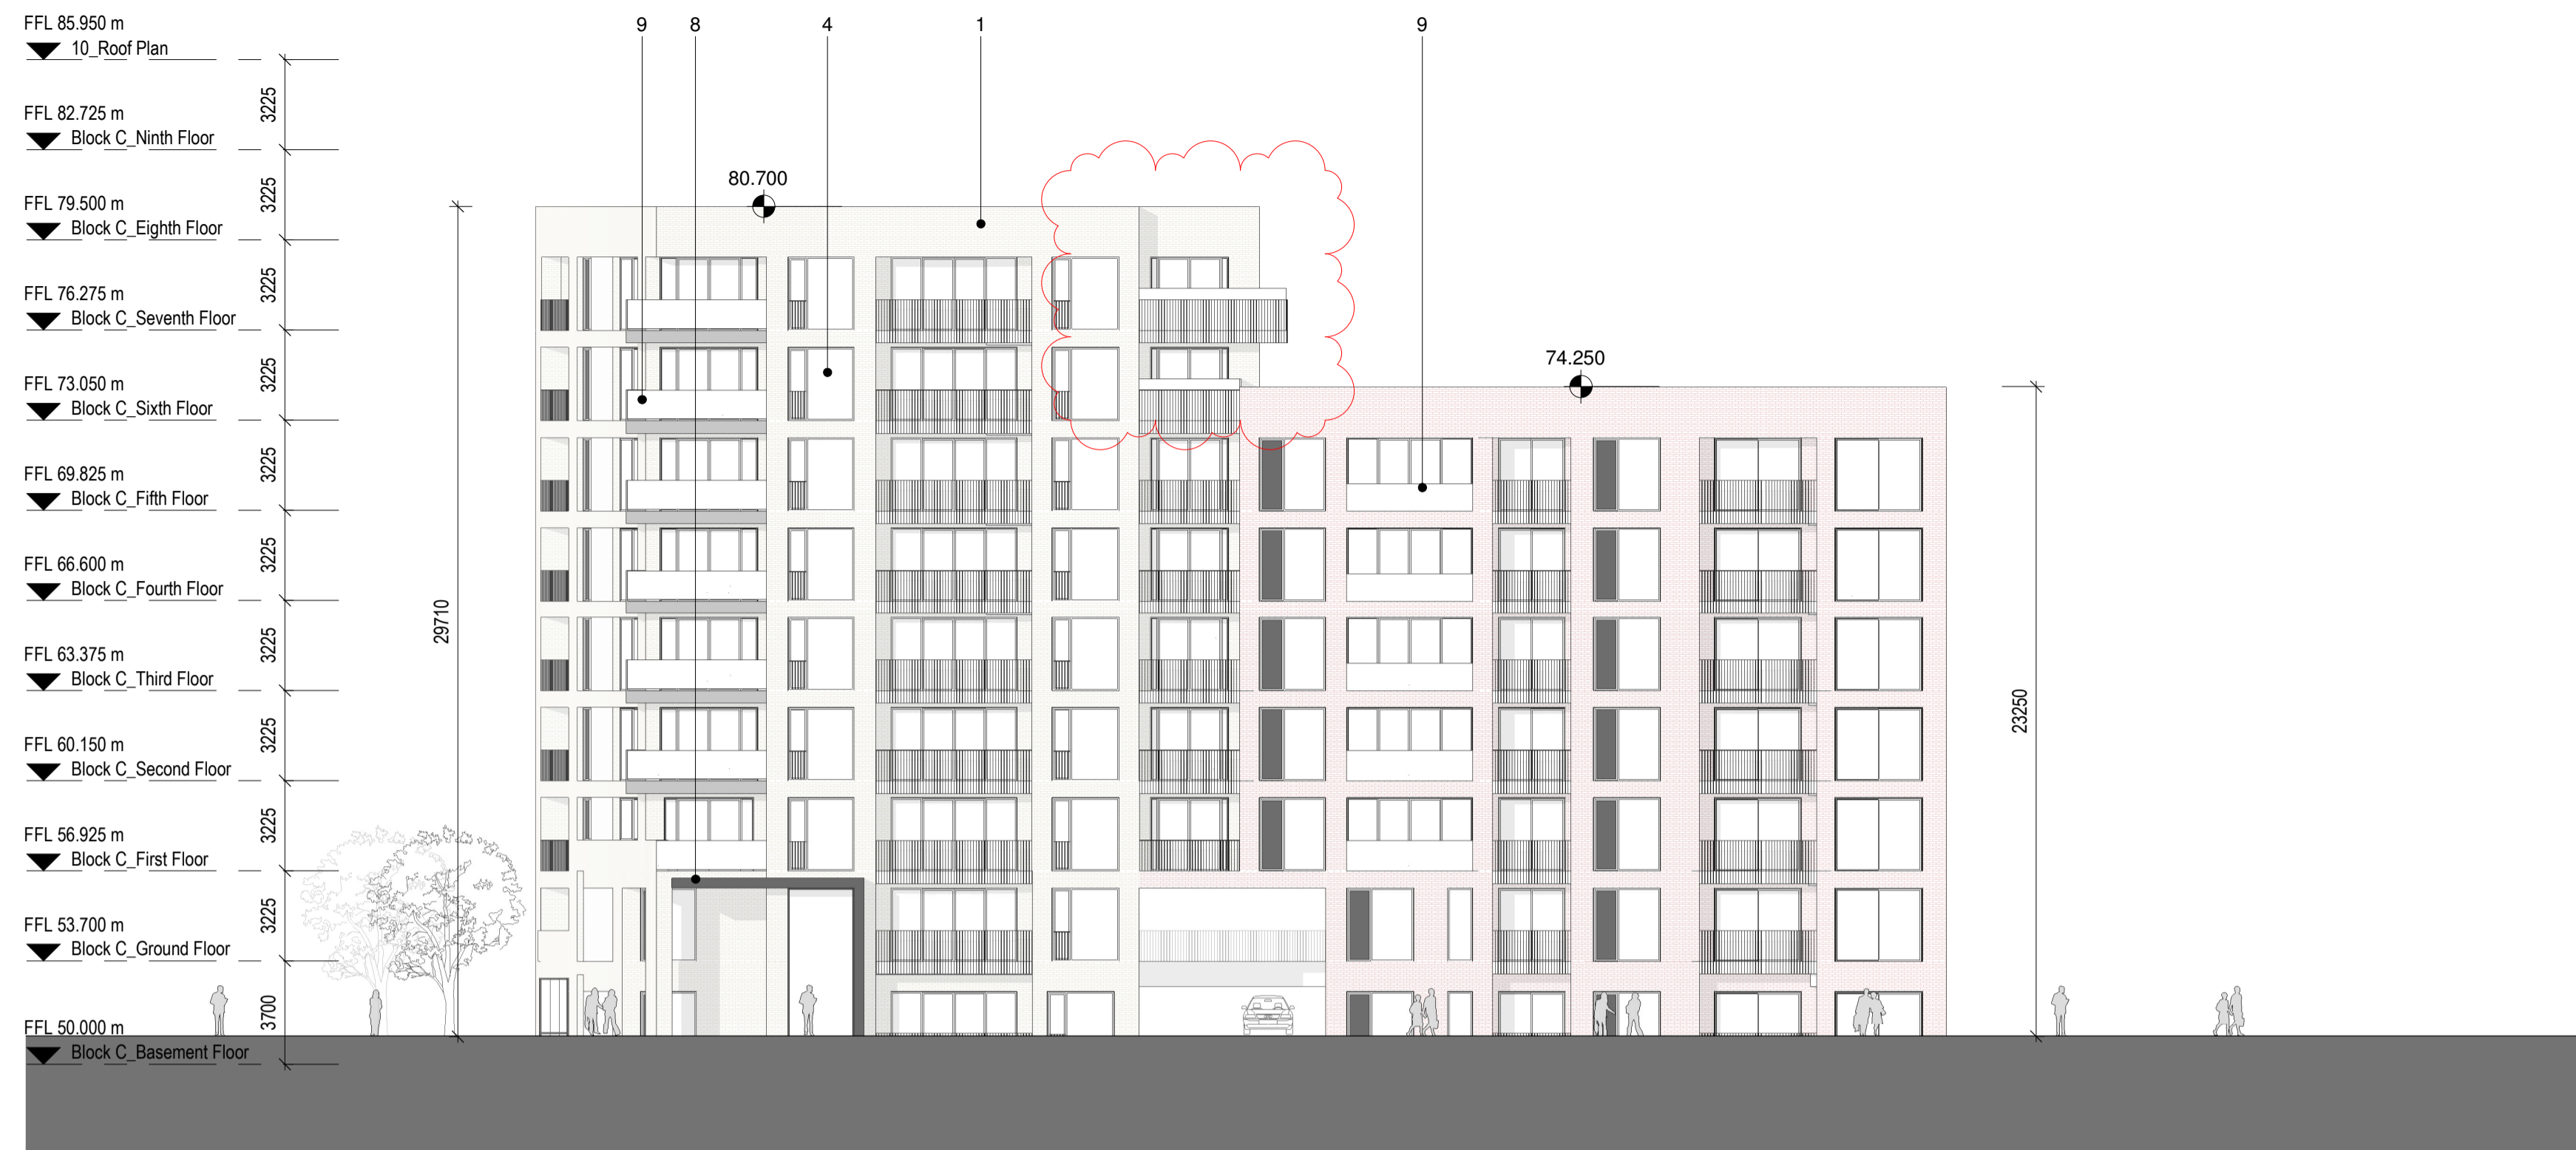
FFL 85.950 m
10_Roof Plan

FFL 82.725 m
Block C_Ninth Floor

FFL 79.500 m
Block C_Eighth Floor

FFL 76.275 m
Block C_Seventh Floor

FFL 73.050 m
Block C_Sixth Floor

FFL 69.825 m
Block C_Fifth Floor

FFL 66.600 m
Block C_Fourth Floor

FFL 63.375 m
Block C_Third Floor

FFL 60.150 m
Block C_Second Floor

FFL 56.925 m
Block C_First Floor

FFL 53.700 m
Block C_Ground Floor

FFL 50.000 m
Block C_Basement Floor

3225
3225
3225
3225
3225
3225
3225
3225
3225
3700

29710

9 8 4 1 9

80.700

74.250

23250